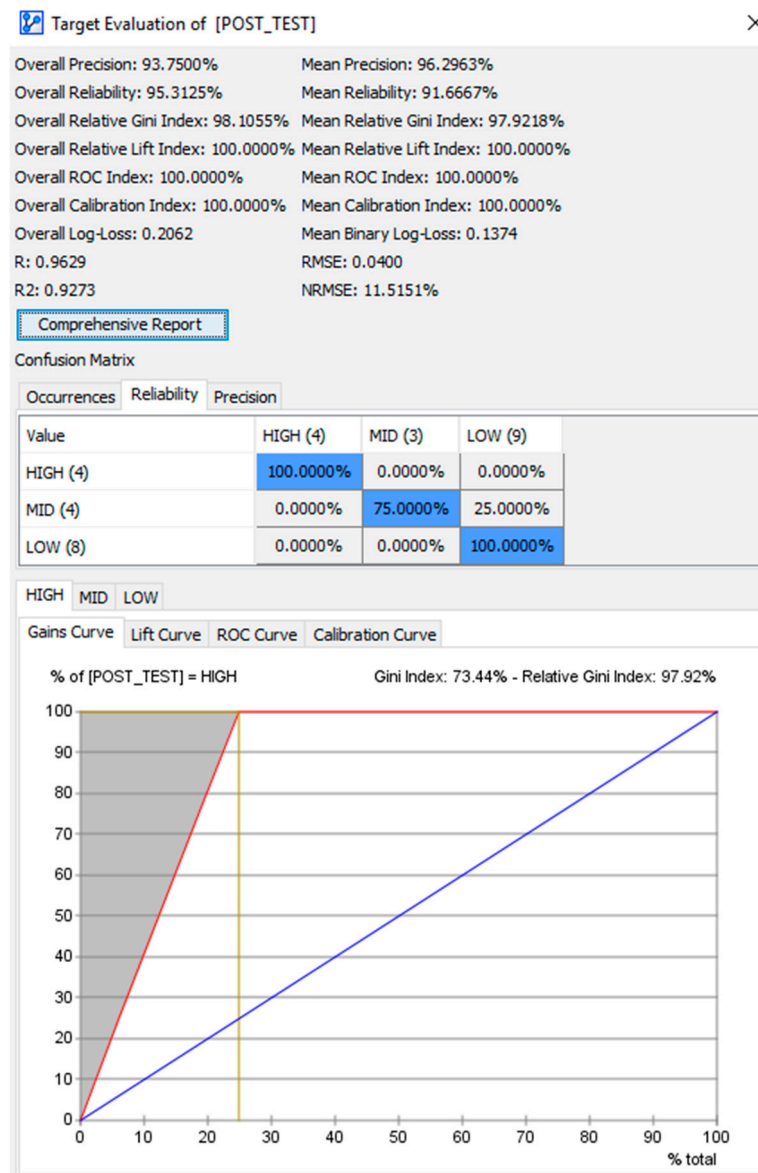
Target Evaluation of [POST_TEST]

Overall Precision: 93.7500%
Overall Reliability: 95.3125%
Overall Relative Gini Index: 98.1055%
Overall Relative Lift Index: 100.0000%
Overall ROC Index: 100.0000%
Overall Calibration Index: 100.0000%
Overall Log-Loss: 0.2062
R: 0.9629
R2: 0.9273

Mean Precision: 96.2963%
Mean Reliability: 91.6667%
Mean Relative Gini Index: 97.9218%
Mean Relative Lift Index: 100.0000%
Mean ROC Index: 100.0000%
Mean Calibration Index: 100.0000%
Mean Binary Log-Loss: 0.1374
RMSE: 0.0400
NRMSE: 11.5151%

Comprehensive Report

Confusion Matrix

Occurrences Reliability Precision

| Value | HIGH (4) | MID (3) | LOW (9) |
|---|---|---|---|
| HIGH (4) | 100.0000% | 0.0000% | 0.0000% |
| MID (4) | 0.0000% | 75.0000% | 25.0000% |
| LOW (8) | 0.0000% | 0.0000% | 100.0000% |

HIGH MID LOW

Gains Curve Lift Curve ROC Curve Calibration Curve

% of [POST_TEST] = HIGH

Gini Index: 73.44% - Relative Gini Index: 97.92%

100
90
80
70
60
50
40
30
20
10
0

0 10 20 30 40 50 60 70 80 90 100
% total